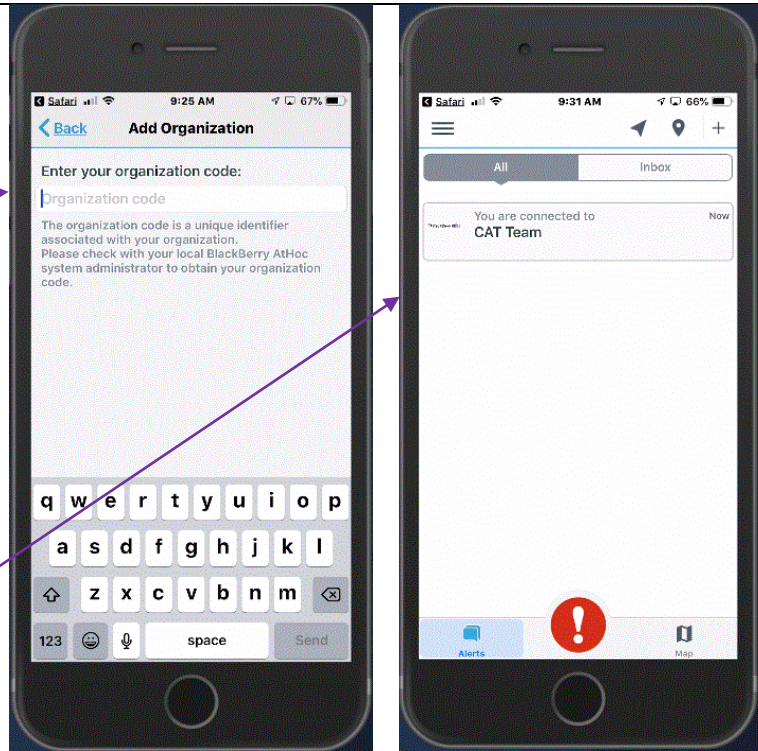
Safari 9:25 AM 67%

Back Add Organization

Enter your organization code:

Organization code

The organization code is a unique identifier associated with your organization.
Please check with your local BlackBerry AtHoc system administrator to obtain your organization code.

q w e r t y u i o p
a s d f g h j k l
z x c v b n m
123 space Send

Safari 9:31 AM 66%

All Inbox

You are connected to
CAT Team
Now

Alerts Map